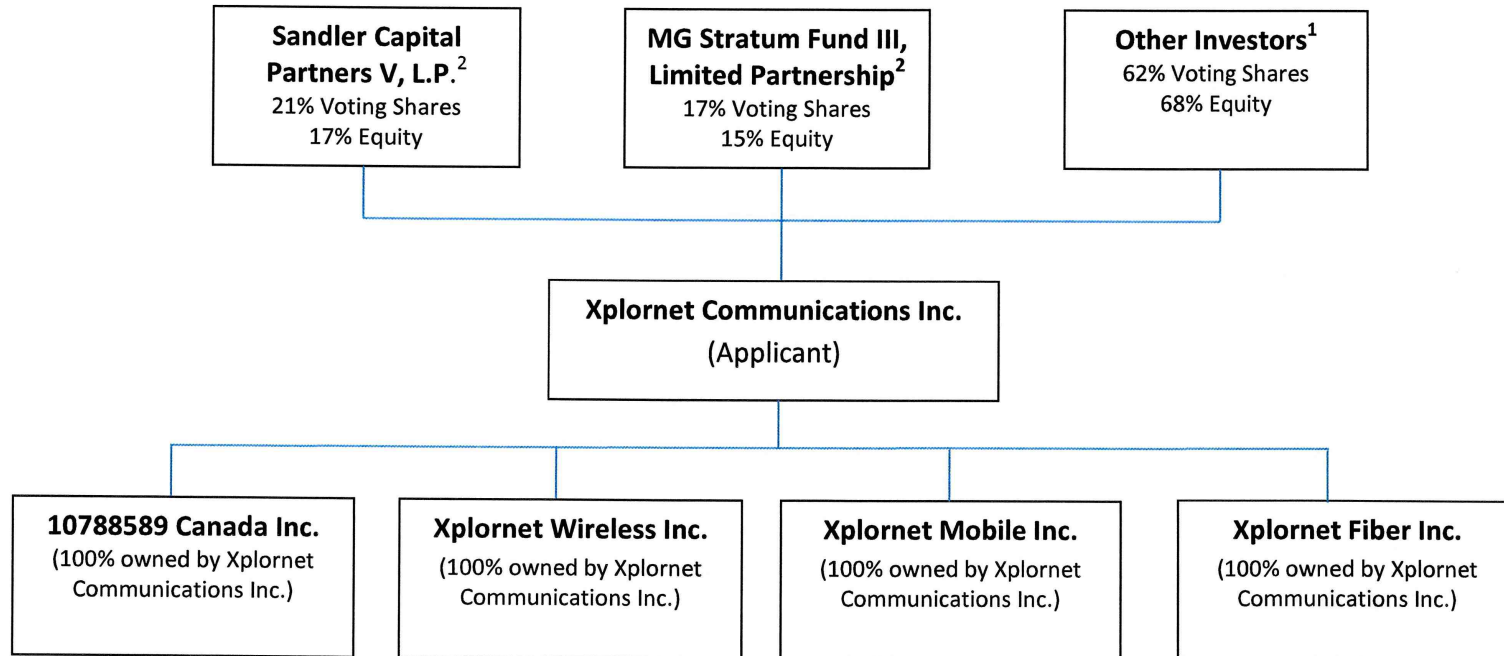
Sandler Capital Partners V, L.P.$^{2}$
21% Voting Shares
17% Equity

MG Stratum Fund III, Limited Partnership$^{2}$
17% Voting Shares
15% Equity

Other Investors$^{1}$
62% Voting Shares
68% Equity

Xplornet Communications Inc.
(Applicant)

10788589 Canada Inc.
(100% owned by Xplornet Communications Inc.)

Xplornet Wireless Inc.
(100% owned by Xplornet Communications Inc.)

Xplornet Mobile Inc.
(100% owned by Xplornet Communications Inc.)

Xplornet Fiber Inc.
(100% owned by Xplornet Communications Inc.)